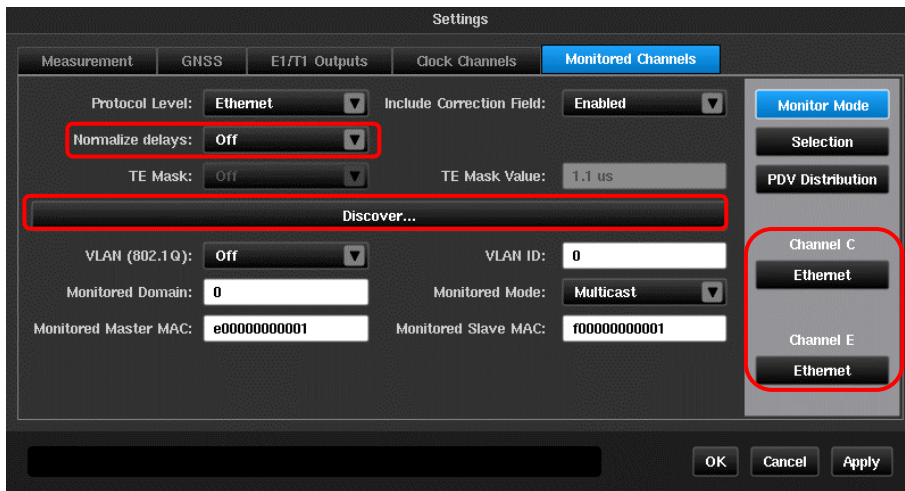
Settings

Measurement GNSS E1/T1 Outputs Clock Channels Monitored Channels

Protocol Level: Ethernet
Include Correction Field: Enabled
Normalize delays: Off
TE Mask: Off
TE Mask Value: 1.1 us

Discover...

VLAN (802.1Q): Off
VLAN ID: 0
Monitored Domain: 0
Monitored Mode: Multicast
Monitored Master MAC: e00000000001
Monitored Slave MAC: f00000000001

Monitor Mode
Selection
PDV Distribution

Channel C
Ethernet

Channel E
Ethernet

OK Cancel Apply